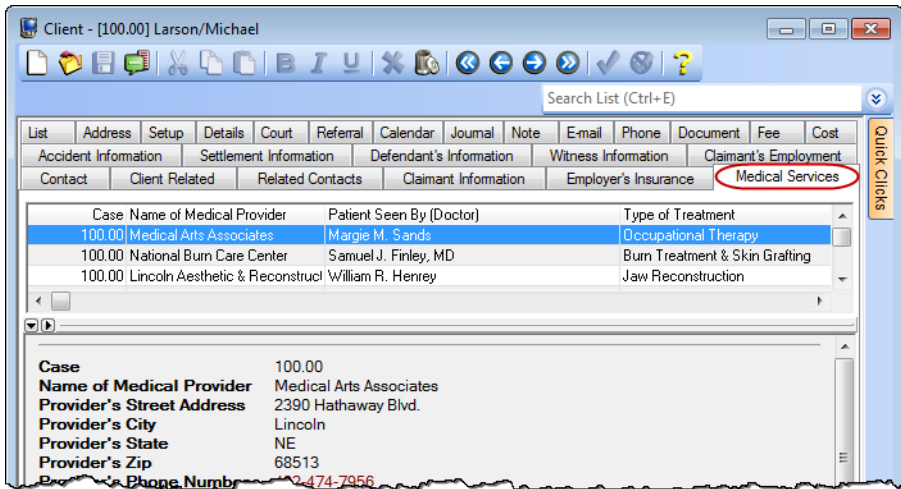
Client - [100.00] Larson/Michael

Search List (Ctrl+E)

List | Address | Setup | Details | Court | Referral | Calendar | Journal | Note | E-mail | Phone | Document | Fee | Cost

Accident Information | Settlement Information | Defendant's Information | Witness Information | Claimant's Employment

Contact | Client Related | Related Contacts | Claimant Information | Employer's Insurance | Medical Services

Quick Clicks

| Case | Name of Medical Provider | Patient Seen By (Doctor) | Type of Treatment |
|---|---|---|---|
| 100.00 | Medical Arts Associates | Margie M. Sands | Occupational Therapy |
| 100.00 | National Burn Care Center | Samuel J. Finley, MD | Burn Treatment & Skin Grafting |
| 100.00 | Lincoln Aesthetic & Reconstruct | William R. Henrey | Jaw Reconstruction |

Case 100.00
Name of Medical Provider Medical Arts Associates
Provider's Street Address 2390 Hathaway Blvd.
Provider's City Lincoln
Provider's State NE
Provider's Zip 68513
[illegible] Phone Number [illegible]2-474-7956